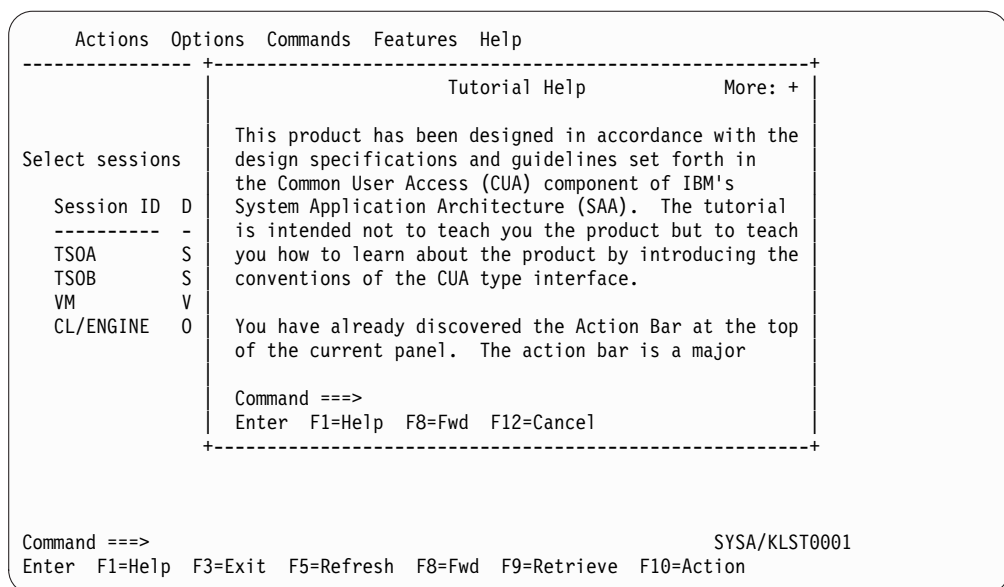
Actions Options Commands Features Help

Tutorial Help More: +

This product has been designed in accordance with the design specifications and guidelines set forth in the Common User Access (CUA) component of IBM's System Application Architecture (SAA). The tutorial is intended not to teach you the product but to teach you how to learn about the product by introducing the conventions of the CUA type interface.

You have already discovered the Action Bar at the top of the current panel. The action bar is a major

Command ===>
Enter F1=Help F8=Fwd F12=Cancel

Select sessions

| Session ID | D |
|---|---|
| ---------- | - |
| TSOA | S |
| TSOB | S |
| VM | V |
| CL/ENGINE | O |

Command ===> SYSA/KLST0001
Enter F1=Help F3=Exit F5=Refresh F8=Fwd F9=Retrieve F10=Action